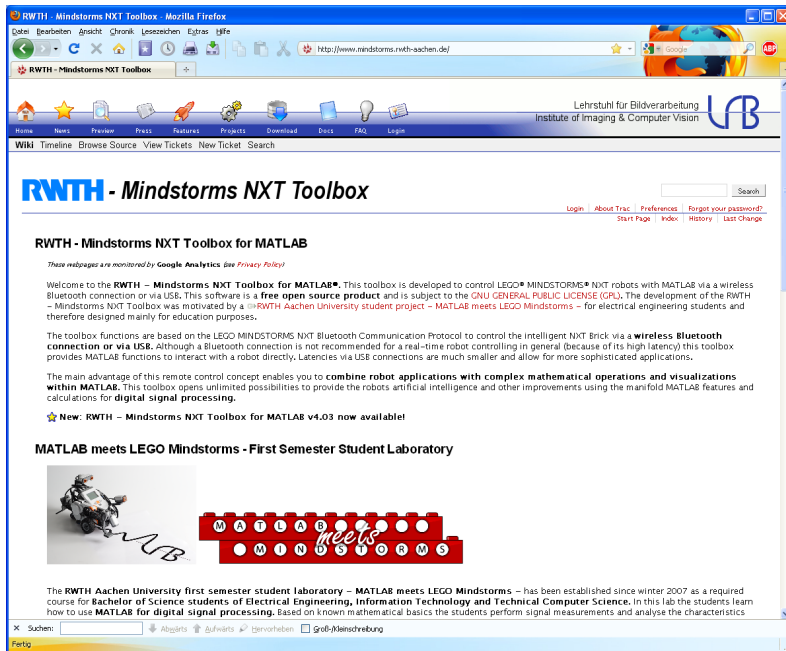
RWTH - Mindstorms NXT Toolbox - Mozilla Firefox

Datei Bearbeiten Ansicht Chronik Lesezeichen Extras Hilfe

http://www.mindstorms.rwth-aachen.de/

Google

RWTH - Mindstorms NXT Toolbox

Home News Preview Press Features Projects Download Docs FAQ Login

Lehrstuhl für Bildverarbeitung
Institute of Imaging & Computer Vision

Wiki Timeline Browse Source View Tickets New Ticket Search

RWTH - Mindstorms NXT Toolbox

Search

Login | About Trac | Preferences | Forgot your password?
Start Page | Index | History | Last Change

RWTH - Mindstorms NXT Toolbox for MATLAB

These webpages are monitored by Google Analytics (see Privacy Policy)

Welcome to the RWTH – Mindstorms NXT Toolbox for MATLAB®. This toolbox is developed to control LEGO® MINDSTORMS® NXT robots with MATLAB via a wireless Bluetooth connection or via USB. This software is a free open source product and is subject to the GNU GENERAL PUBLIC LICENSE (GPL). The development of the RWTH – Mindstorms NXT Toolbox was motivated by a RWTH Aachen University student project – MATLAB meets LEGO Mindstorms – for electrical engineering students and therefore designed mainly for education purposes.

The toolbox functions are based on the LEGO MINDSTORMS NXT Bluetooth Communication Protocol to control the intelligent NXT Brick via a wireless Bluetooth connection or via USB. Although a Bluetooth connection is not recommended for a real-time robot controlling in general (because of its high latency) this toolbox provides MATLAB functions to interact with a robot directly. Latencies via USB connections are much smaller and allow for more sophisticated applications.

The main advantage of this remote control concept enables you to combine robot applications with complex mathematical operations and visualizations within MATLAB. This toolbox opens unlimited possibilities to provide the robots artificial intelligence and other improvements using the manifold MATLAB features and calculations for digital signal processing.

New: RWTH – Mindstorms NXT Toolbox for MATLAB v4.03 now available!

MATLAB meets LEGO Mindstorms - First Semester Student Laboratory

MATLAB meets MINDSTORMS

The RWTH Aachen University first semester student laboratory – MATLAB meets LEGO Mindstorms – has been established since winter 2007 as a required course for Bachelor of Science students of Electrical Engineering, Information Technology and Technical Computer Science. In this lab the students learn how to use MATLAB for digital signal processing. Based on known mathematical basics the students perform signal measurements and analyse the characteristics

Suchen: Abwärts Aufwärts Hervorheben Groß-/Kleinschreibung

Fertig